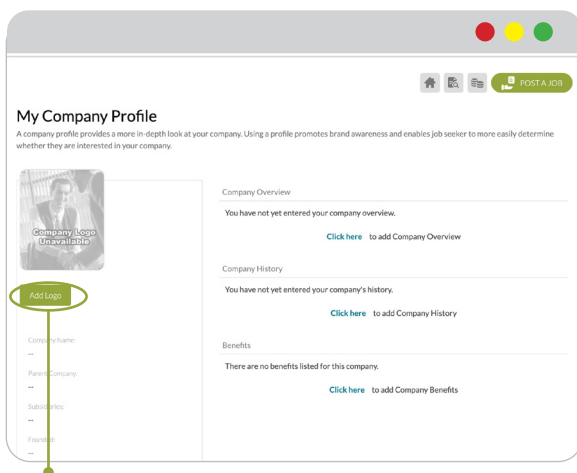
POST A JOB

My Company Profile

A company profile provides a more in-depth look at your company. Using a profile promotes brand awareness and enables job seeker to more easily determine whether they are interested in your company.

Company Logo Unavailable

Add Logo

Company Name:
--

Parent Company:
--

Subsidiaries:
--

Founded:
--

Company Overview

You have not yet entered your company overview.

Click here to add Company Overview

Company History

You have not yet entered your company's history.

Click here to add Company History

Benefits

There are no benefits listed for this company.

Click here to add Company Benefits